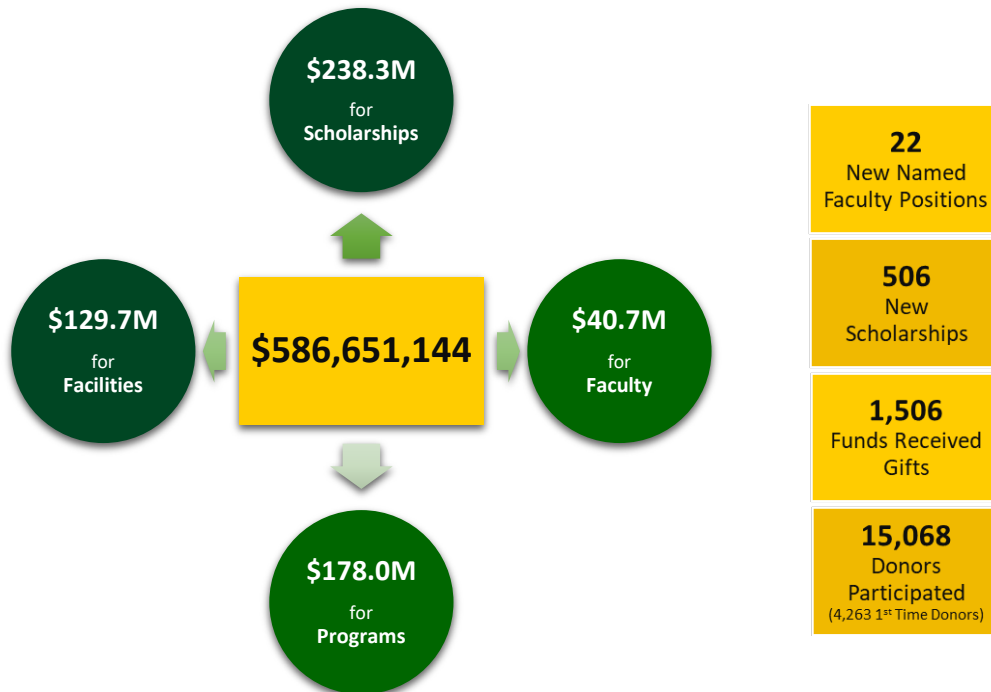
$238.3M
for
Scholarships

$129.7M
for
Facilities

$586,651,144

$40.7M
for
Faculty

$178.0M
for
Programs

22
New Named Faculty Positions

506
New Scholarships

1,506
Funds Received Gifts

15,068
Donors Participated
(4,263 1$^{st}$ Time Donors)